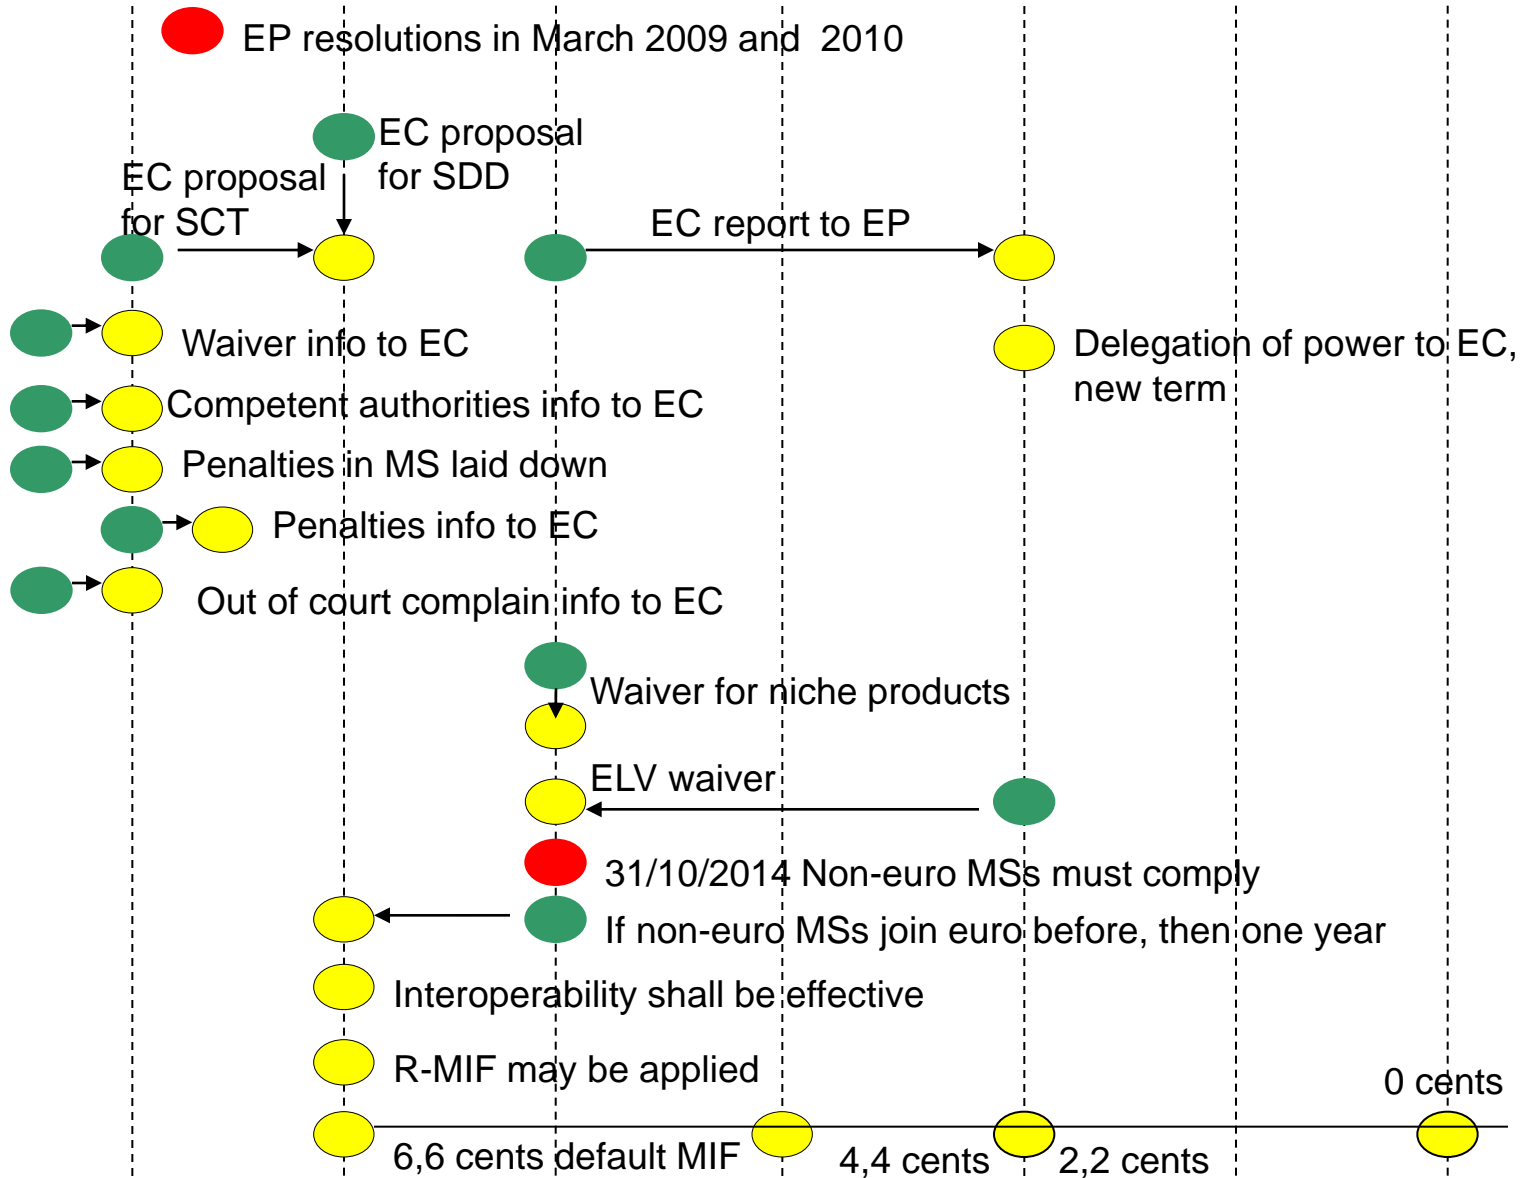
EP resolutions in March 2009 and 2010

EC proposal for SDD

EC proposal for SCT

EC report to EP

Waiver info to EC

Delegation of power to EC, new term

Competent authorities info to EC

Penalties in MS laid down

Penalties info to EC

Out of court complain info to EC

Waiver for niche products

ELV waiver

31/10/2014 Non-euro MSs must comply

If non-euro MSs join euro before, then one year

Interoperability shall be effective

R-MIF may be applied

0 cents

6,6 cents default MIF

4,4 cents

2,2 cents